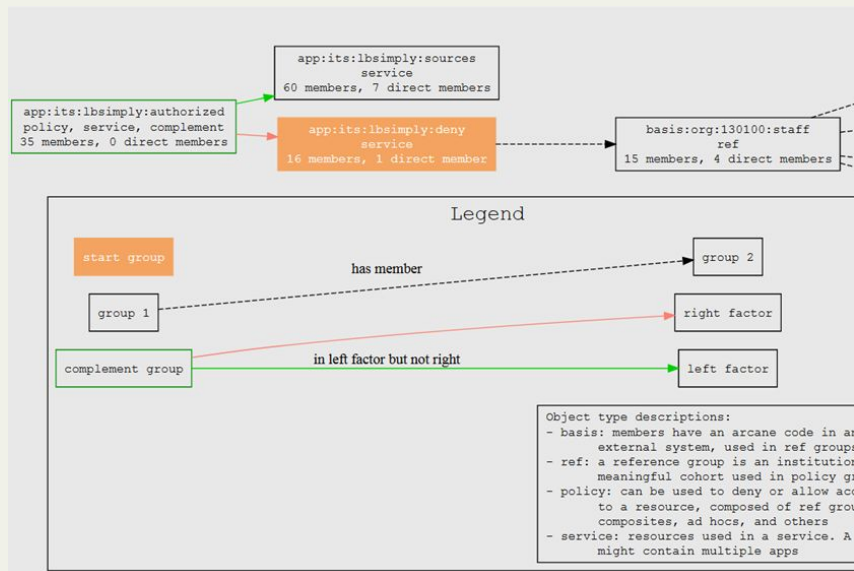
app:its:lbsimply:sources
service
60 members, 7 direct members

app:its:lbsimply:authorized
policy, service, complement
35 members, 0 direct members

app:its:lbsimply:deny
service
16 members, 1 direct member

basis:org:130100:staff
ref
15 members, 4 direct members

Legend

start group

group 2

has member

group 1

right factor

complement group

in left factor but not right

left factor

Object type descriptions:
- basis: members have an arcane code in a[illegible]
external system, used in ref group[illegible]
- ref: a reference group is an institutio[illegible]
meaningful cohort used in policy g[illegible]
- policy: can be used to deny or allow ac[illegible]
to a resource, composed of ref gro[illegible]
composites, ad hocs, and others
- service: resources used in a service. A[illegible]
might contain multiple apps